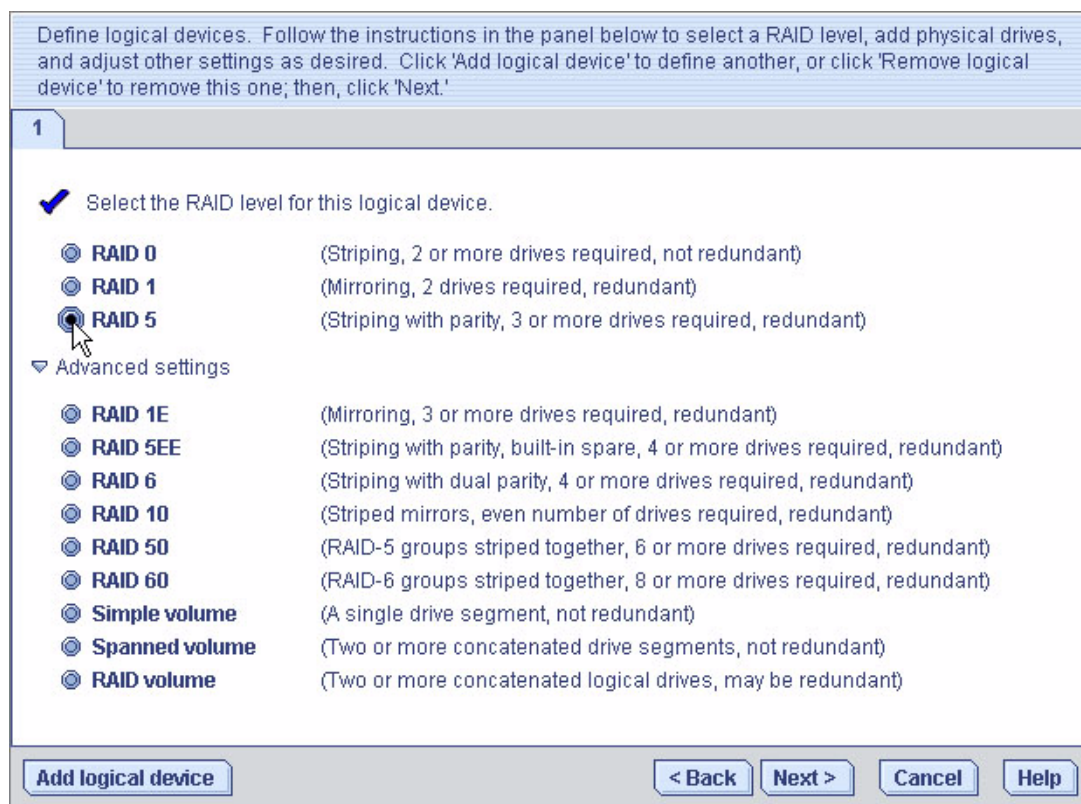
Define logical devices. Follow the instructions in the panel below to select a RAID level, add physical drives, and adjust other settings as desired. Click 'Add logical device' to define another, or click 'Remove logical device' to remove this one; then, click 'Next.'

1

Select the RAID level for this logical device.

| | |
|---|---|
| RAID 0 | (Striping, 2 or more drives required, not redundant) |
| RAID 1 | (Mirroring, 2 drives required, redundant) |
| RAID 5 | (Striping with parity, 3 or more drives required, redundant) |

Advanced settings

| | |
|---|---|
| RAID 1E | (Mirroring, 3 or more drives required, redundant) |
| RAID 5EE | (Striping with parity, built-in spare, 4 or more drives required, redundant) |
| RAID 6 | (Striping with dual parity, 4 or more drives required, redundant) |
| RAID 10 | (Striped mirrors, even number of drives required, redundant) |
| RAID 50 | (RAID-5 groups striped together, 6 or more drives required, redundant) |
| RAID 60 | (RAID-6 groups striped together, 8 or more drives required, redundant) |
| Simple volume | (A single drive segment, not redundant) |
| Spanned volume | (Two or more concatenated drive segments, not redundant) |
| RAID volume | (Two or more concatenated logical drives, may be redundant) |

Add logical device

< Back | Next > | Cancel | Help